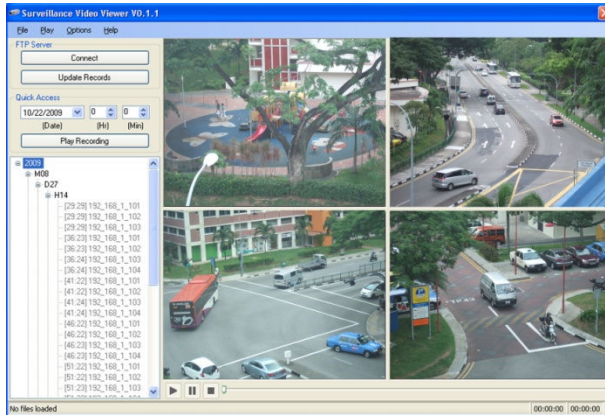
Surveillance Video Viewer V0.1.1

File Play Options Help

FTP Server

Connect

Update Records

Quick Access

10/22/2009 0 0

(Date) (Hr) (Min)

Play Recording

2009
M08
D27
H14
[29:29]192_168_1_101
[29:29]192_168_1_102
[29:29]192_168_1_103
[36:23]192_168_1_101
[36:23]192_168_1_102
[36:24]192_168_1_103
[36:24]192_168_1_104
[41:22]192_168_1_101
[41:22]192_168_1_102
[41:24]192_168_1_103
[41:24]192_168_1_104
[46:22]192_168_1_101
[46:22]192_168_1_102
[46:23]192_168_1_103
[46:23]192_168_1_104
[51:22]192_168_1_101
[51:22]192_168_1_102
[51:23]192_168_1_103
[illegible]

No files loaded

00:00:00 00:00:00